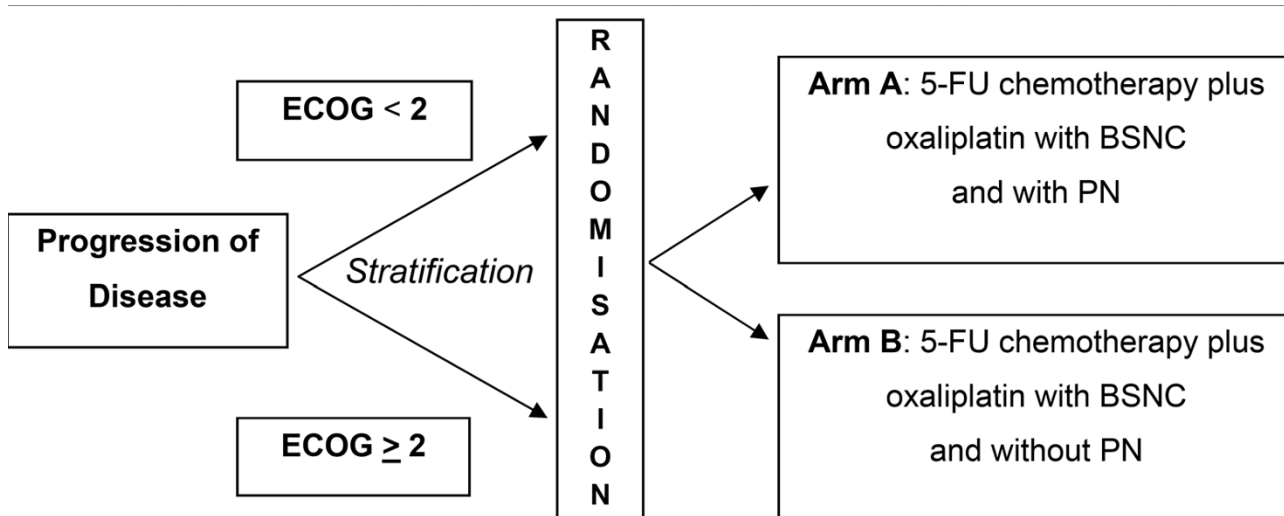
ECOG < 2

Progression of Disease

Stratification

ECOG $\geq$ 2

R
A
N
D
O
M
I
S
A
T
I
O
N

Arm A: 5-FU chemotherapy plus oxaliplatin with BSNC and with PN

Arm B: 5-FU chemotherapy plus oxaliplatin with BSNC and without PN